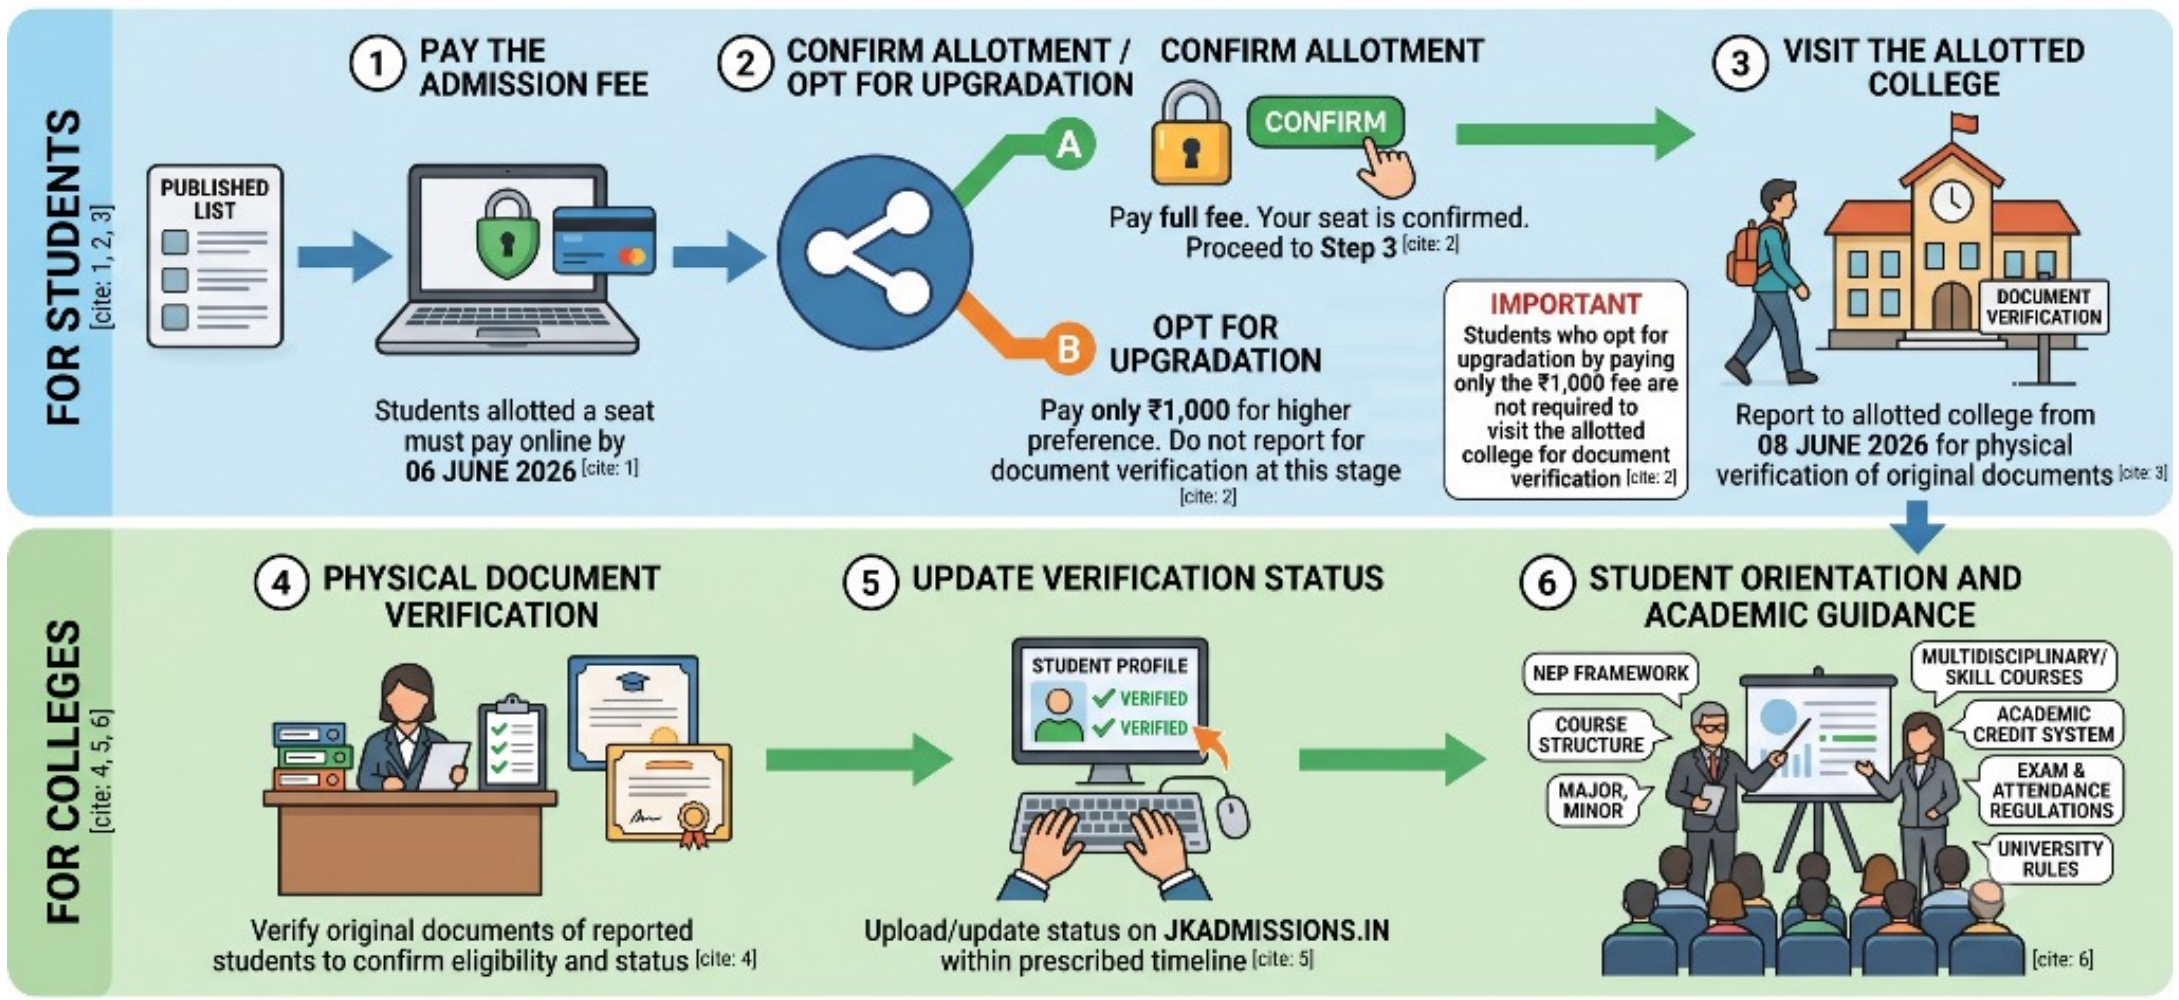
FOR STUDENTS [cite: 1, 2, 3]

1 PAY THE ADMISSION FEE

PUBLISHED LIST

Students allotted a seat must pay online by 06 JUNE 2026 [cite: 1]

2 CONFIRM ALLOTMENT / OPT FOR UPGRADATION

A

CONFIRM ALLOTMENT

CONFIRM

Pay full fee. Your seat is confirmed. Proceed to Step 3 [cite: 2]

B

OPT FOR UPGRADATION

Pay only ₹1,000 for higher preference. Do not report for document verification at this stage [cite: 2]

IMPORTANT
Students who opt for upgradation by paying only the ₹1,000 fee are not required to visit the allotted college for document verification [cite: 2]

3 VISIT THE ALLOTTED COLLEGE

DOCUMENT VERIFICATION

Report to allotted college from 08 JUNE 2026 for physical verification of original documents [cite: 3]

FOR COLLEGES [cite: 4, 5, 6]

4 PHYSICAL DOCUMENT VERIFICATION

Verify original documents of reported students to confirm eligibility and status [cite: 4]

5 UPDATE VERIFICATION STATUS

STUDENT PROFILE
VERIFIED
VERIFIED

Upload/update status on JKADMISSIONS.IN within prescribed timeline [cite: 5]

6 STUDENT ORIENTATION AND ACADEMIC GUIDANCE

NEP FRAMEWORK

COURSE STRUCTURE

MAJOR, MINOR

MULTIDISCIPLINARY/ SKILL COURSES

ACADEMIC CREDIT SYSTEM

EXAM & ATTENDANCE REGULATIONS

UNIVERSITY RULES

[cite: 6]